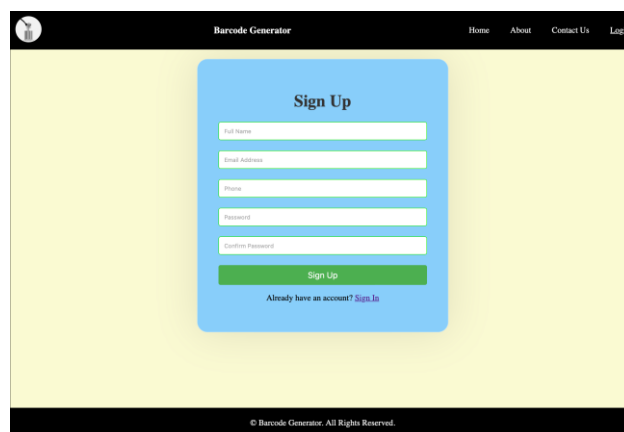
Barcode Generator

Home About Contact Us Log

Sign Up

Full Name

Email Address

Phone

Password

Confirm Password

Sign Up

Already have an account? Sign In

© Barcode Generator. All Rights Reserved.